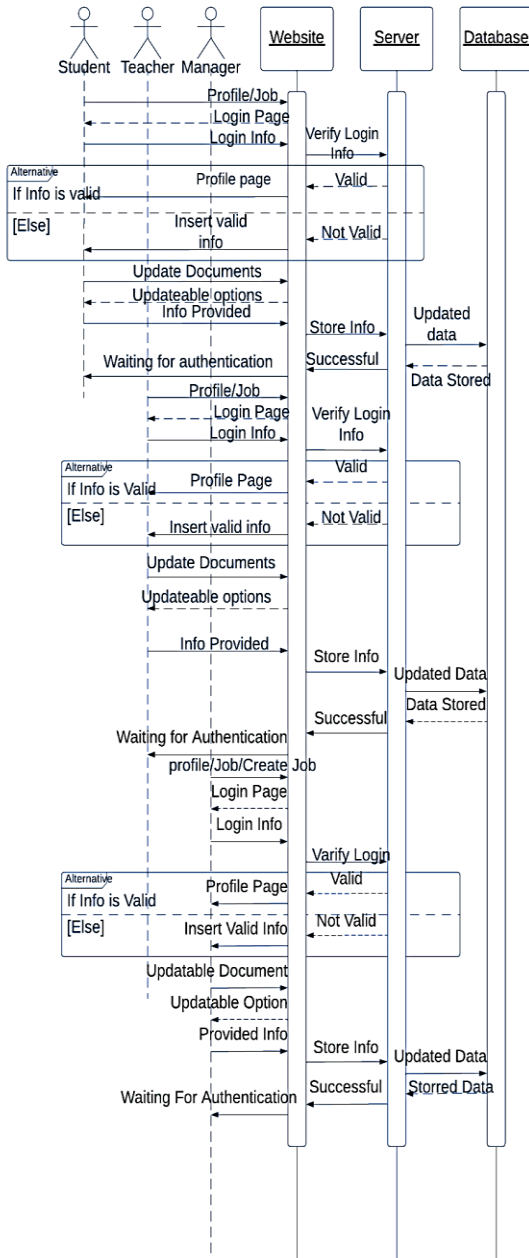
Student Teacher Manager

Website

Server

Database

Profile/Job

Login Page

Login Info

Verify Login Info

Alternative

If Info is valid

Profile page

Valid

[Else]

Insert valid info

Not Valid

Update Documents

Updateable options

Info Provided

Store Info

Updated data

Waiting for authentication

Successful

Data Stored

Profile/Job

Login Page

Verify Login Info

Login Info

Alternative

Valid

If Info is Valid

Profile Page

[Else]

Not Valid

Insert valid info

Update Documents

Updateable options

Info Provided

Store Info

Updated Data

Data Stored

Successful

Waiting for Authentication

profile/Job/Create Job

Login Page

Login Info

Verify Login

Alternative

Valid

If Info is Valid

Profile Page

[Else]

Not Valid

Insert Valid Info

Updatable Document

Updatable Option

Provided Info

Store Info

Updated Data

Successful

Storred Data

Waiting For Authentication